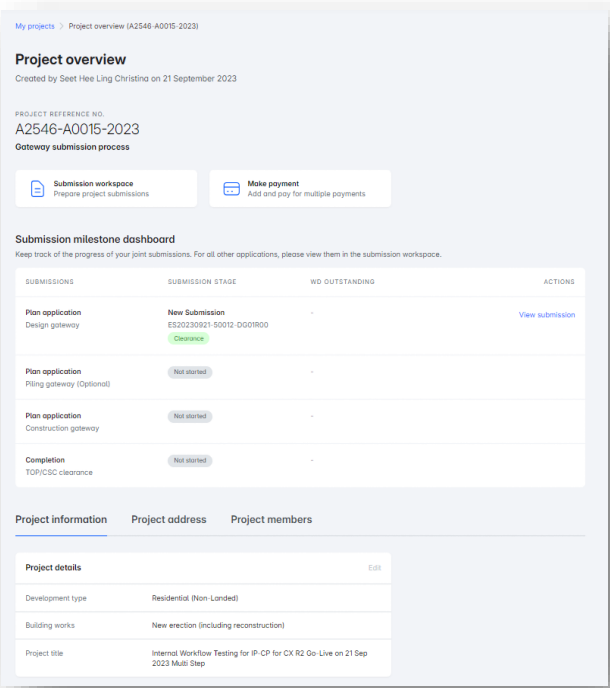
My projects > Project overview (A2546-A0015-2023)

Project overview

Created by Seet Hee Ling Christina on 21 September 2023

PROJECT REFERENCE NO.

A2546-A0015-2023

Gateway submission process

Submission workspace
Prepare project submissions

Make payment
Add and pay for multiple payments

Submission milestone dashboard

Keep track of the progress of your joint submissions. For all other applications, please view them in the submission workspace.

| SUBMISSIONS | SUBMISSION STAGE | WD OUTSTANDING | ACTIONS |
|---|---|---|---|
| Plan application Design gateway | New Submission ES20230921-50012-DG01R00 Clearance | - | View submission |
| Plan application Piling gateway (Optional) | Not started | - | |
| Plan application Construction gateway | Not started | - | |
| Completion TOP/CSC clearance | Not started | - | |

Project information | Project address | Project members

Project details | Edit

| | |
|---|---|
| Development type | Residential (Non-Landed) |
| Building works | New erection (including reconstruction) |
| Project title | Internal Workflow Testing for IP-CP for CX R2 Go-Live on 21 Sep 2023 Multi Step |